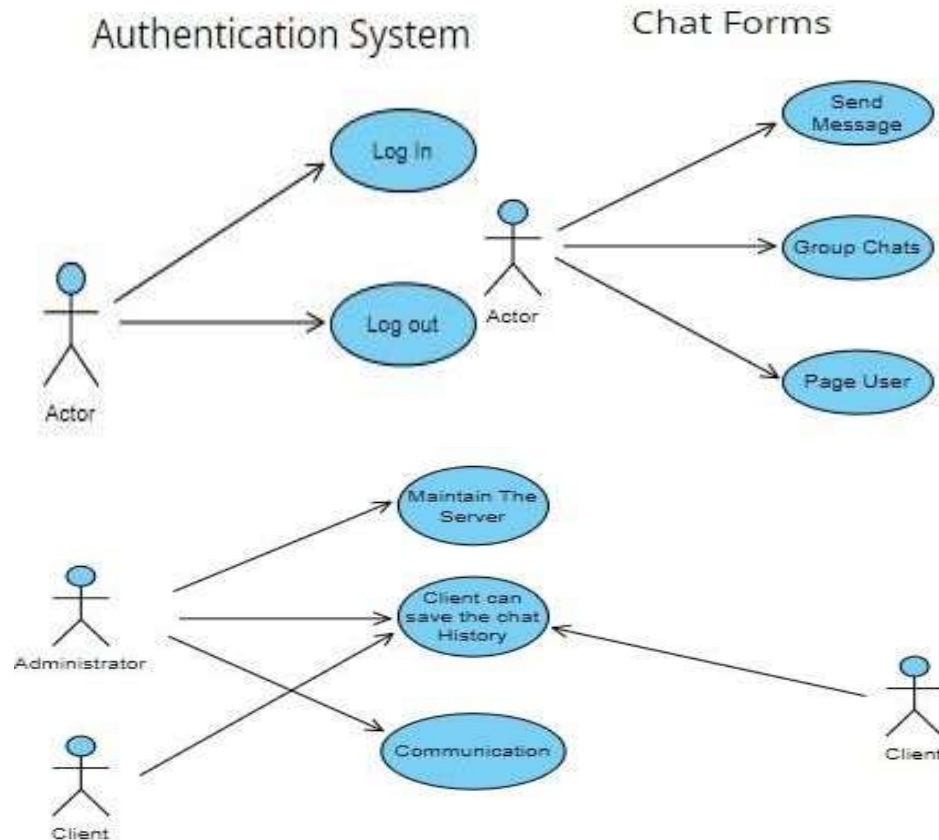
Authentication System

Chat Forms

Log In

Log out

Actor

Actor

Send Message

Group Chats

Page User

Maintain The Server

Client can save the chat History

Communication

Administrator

Client

Client